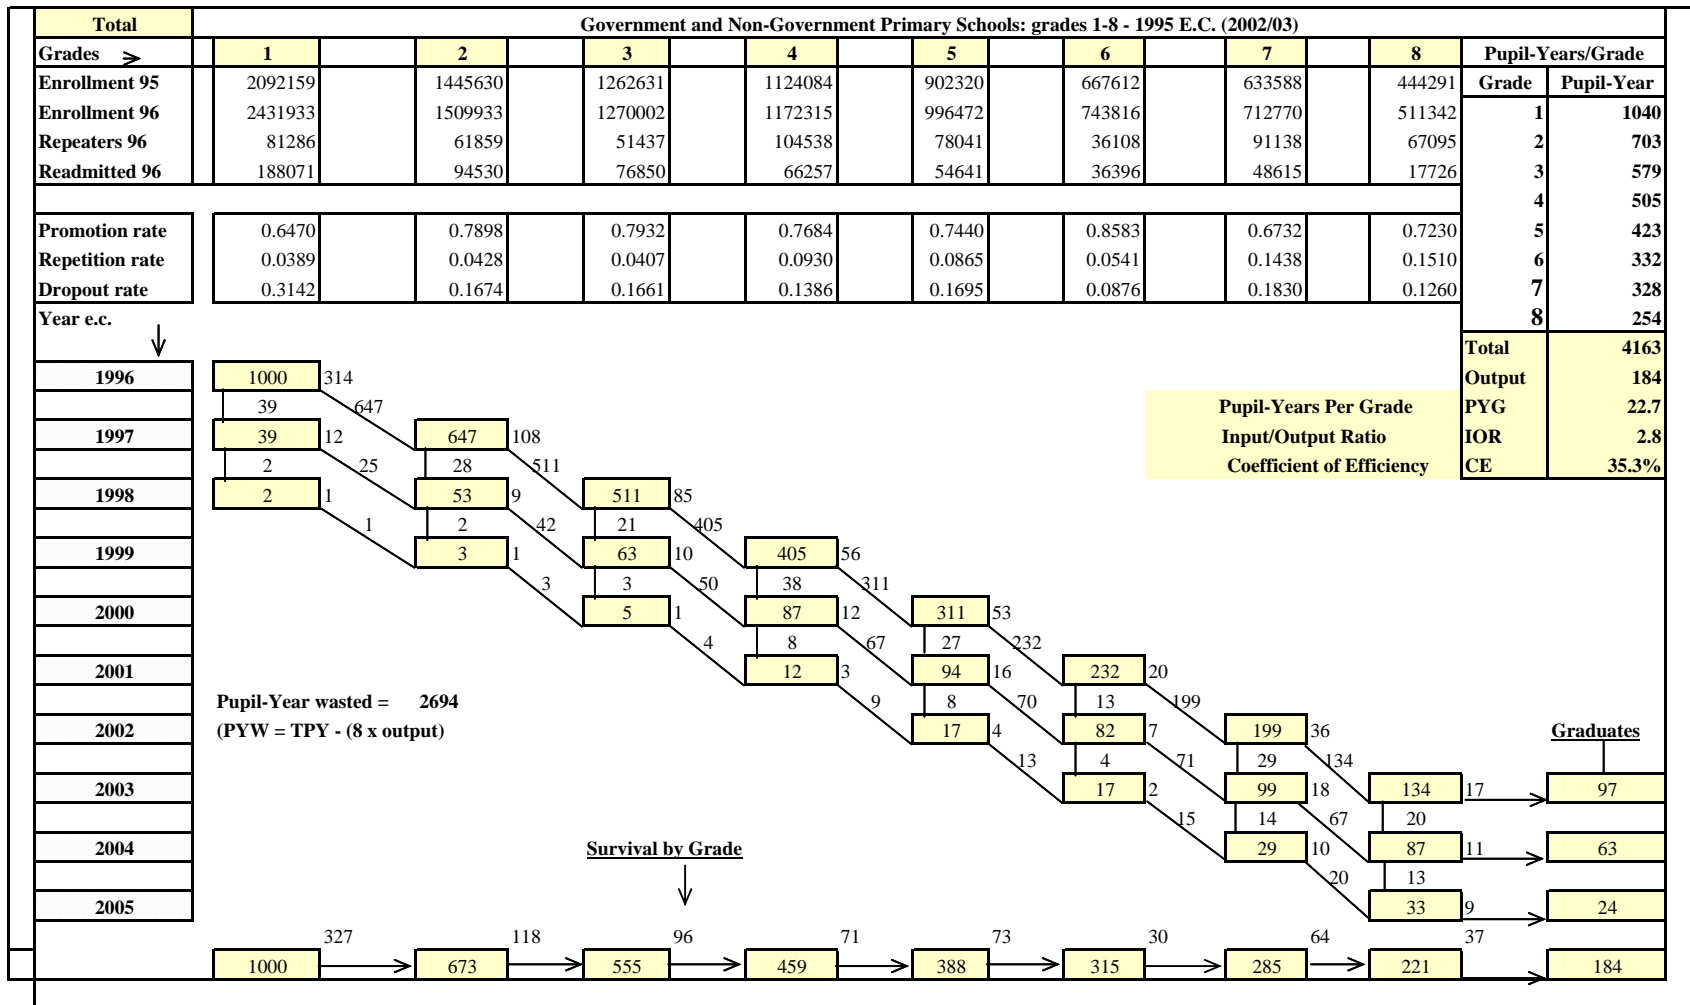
Total | Government and Non-Government Primary Schools: grades 1-8 - 1995 E.C. (2002/03)

| Grades | 1 | 2 | 3 | 4 | 5 | 6 | 7 | 8 |
|---|---|---|---|---|---|---|---|---|
| Enrollment 95 | 2092159 | 1445630 | 1262631 | 1124084 | 902320 | 667612 | 633588 | 444291 |
| Enrollment 96 | 2431933 | 1509933 | 1270002 | 1172315 | 996472 | 743816 | 712770 | 511342 |
| Repeaters 96 | 81286 | 61859 | 51437 | 104538 | 78041 | 36108 | 91138 | 67095 |
| Readmitted 96 | 188071 | 94530 | 76850 | 66257 | 54641 | 36396 | 48615 | 17726 |
| Promotion rate | 0.6470 | 0.7898 | 0.7932 | 0.7684 | 0.7440 | 0.8583 | 0.6732 | 0.7230 |
| Repetition rate | 0.0389 | 0.0428 | 0.0407 | 0.0930 | 0.0865 | 0.0541 | 0.1438 | 0.1510 |
| Dropout rate | 0.3142 | 0.1674 | 0.1661 | 0.1386 | 0.1695 | 0.0876 | 0.1830 | 0.1260 |

Pupil-Years/Grade

| Grade | Pupil-Year |
|---|---|
| 1 | 1040 |
| 2 | 703 |
| 3 | 579 |
| 4 | 505 |
| 5 | 423 |
| 6 | 332 |
| 7 | 328 |
| 8 | 254 |
| Total | 4163 |
| Output | 184 |

Pupil-Years Per Grade PYG 22.7
Input/Output Ratio IOR 2.8
Coefficient of Efficiency CE 35.3%

Year e.c.

1996: 1000 314; 39 647
1997: 39 12; 647 108; 2 25 28 511
1998: 2 1; 53 9; 511 85; 1 2 42 21 405
1999: 3 1; 63 10; 405 56; 3 3 50 38 311
2000: 5 1; 87 12; 311 53; 4 8 67 27 232
2001: 12 3; 94 16; 232 20; 9 8 70 13 199
2002: 17 4; 82 7; 199 36; 13 4 71 29 134
2003: 17 2; 99 18; 134 17 → 97; 15 14 67 20
2004: 29 10; 87 11 → 63; 20 13
2005: 33 9 → 24

Pupil-Year wasted = 2694
(PYW = TPY - (8 x output)

Graduates

Survival by Grade

327 118 96 71 73 30 64 37
1000 → 673 → 555 → 459 → 388 → 315 → 285 → 221 → 184